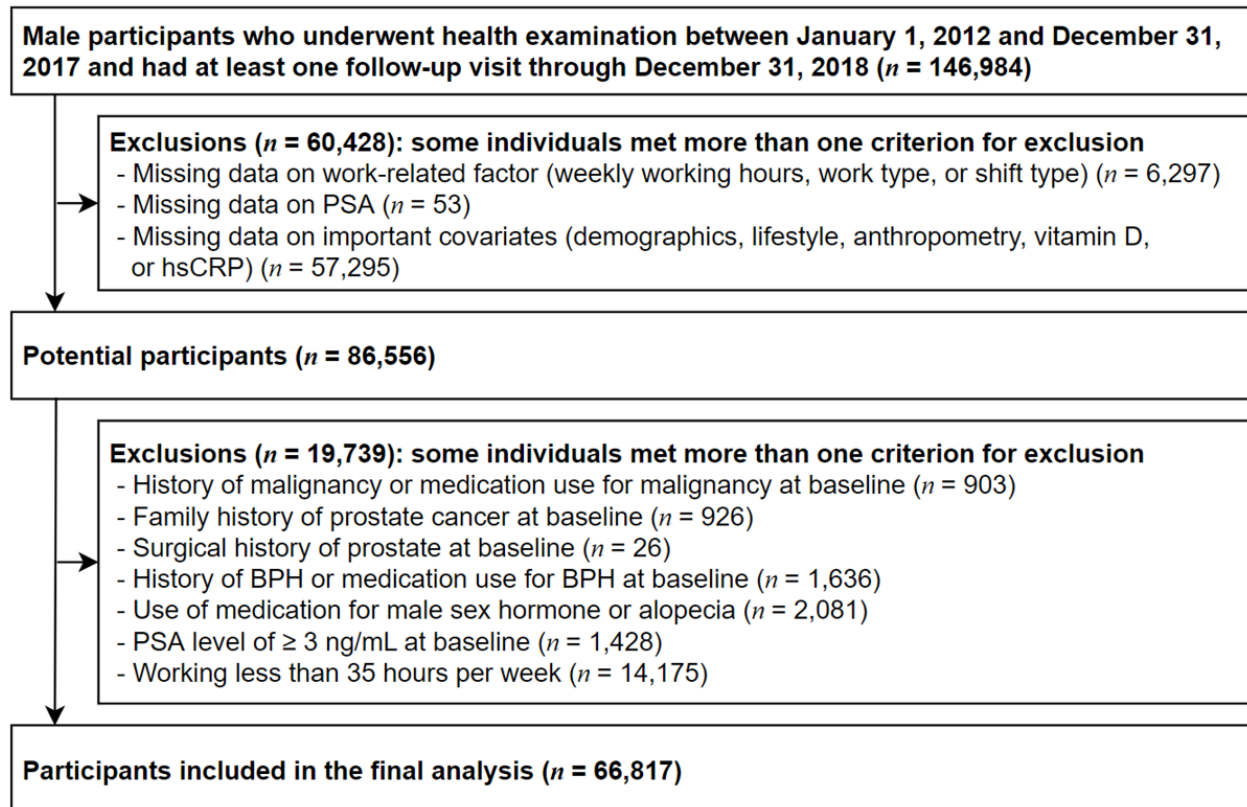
Male participants who underwent health examination between January 1, 2012 and December 31, 2017 and had at least one follow-up visit through December 31, 2018 ($n$ = 146,984)

Exclusions ($n$ = 60,428): some individuals met more than one criterion for exclusion
- Missing data on work-related factor (weekly working hours, work type, or shift type) ($n$ = 6,297)
- Missing data on PSA ($n$ = 53)
- Missing data on important covariates (demographics, lifestyle, anthropometry, vitamin D, or hsCRP) ($n$ = 57,295)

Potential participants ($n$ = 86,556)

Exclusions ($n$ = 19,739): some individuals met more than one criterion for exclusion
- History of malignancy or medication use for malignancy at baseline ($n$ = 903)
- Family history of prostate cancer at baseline ($n$ = 926)
- Surgical history of prostate at baseline ($n$ = 26)
- History of BPH or medication use for BPH at baseline ($n$ = 1,636)
- Use of medication for male sex hormone or alopecia ($n$ = 2,081)
- PSA level of ≥ 3 ng/mL at baseline ($n$ = 1,428)
- Working less than 35 hours per week ($n$ = 14,175)

Participants included in the final analysis ($n$ = 66,817)